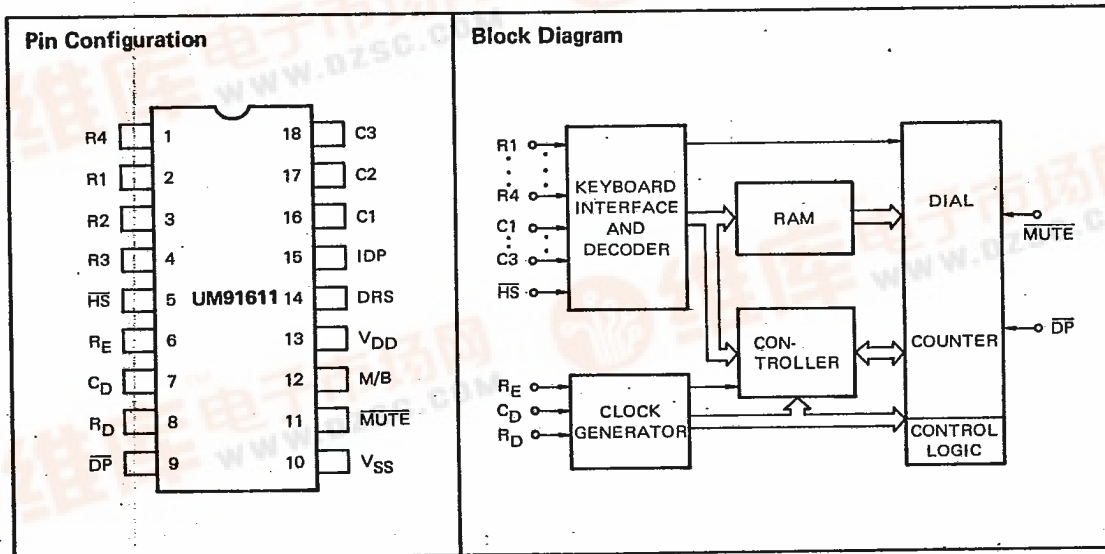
Pin Configuration

| | | | |
|---|---|---|---|
| R4 | 1 | 18 | C3 |
| R1 | 2 | 17 | C2 |
| R2 | 3 | 16 | C1 |
| R3 | 4 | 15 | IDP |
| $\overline{HS}$ | 5 | 14 | DRS |
| $R_E$ | 6 | 13 | $V_{DD}$ |
| $C_D$ | 7 | 12 | M/B |
| $R_D$ | 8 | 11 | $\overline{MUTE}$ |
| $\overline{DP}$ | 9 | 10 | $V_{SS}$ |

UM91611

Block Diagram

R1
R4
C1
C3
$\overline{HS}$
KEYBOARD INTERFACE AND DECODER
RAM
DIAL
$\overline{MUTE}$
CON-TROLLER
COUNTER
$\overline{DP}$
$R_E$
$C_D$
$R_D$
CLOCK GENERATOR
CONTROL LOGIC

www.dzsc.com